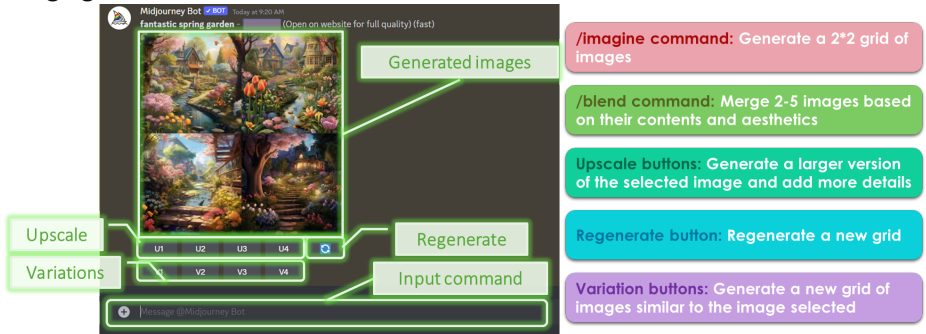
Midjourney Bot ✓ BOT Today at 9:20 AM
fantastic spring garden - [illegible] (Open on website for full quality) (fast)

Generated images

Upscale

Variations

U1 U2 U3 U4

V1 V2 V3 V4

Regenerate

Input command

Message @Midjourney Bot

/imagine command: Generate a 2*2 grid of images

/blend command: Merge 2-5 images based on their contents and aesthetics

Upscale buttons: Generate a larger version of the selected image and add more details

Regenerate button: Regenerate a new grid

Variation buttons: Generate a new grid of images similar to the image selected